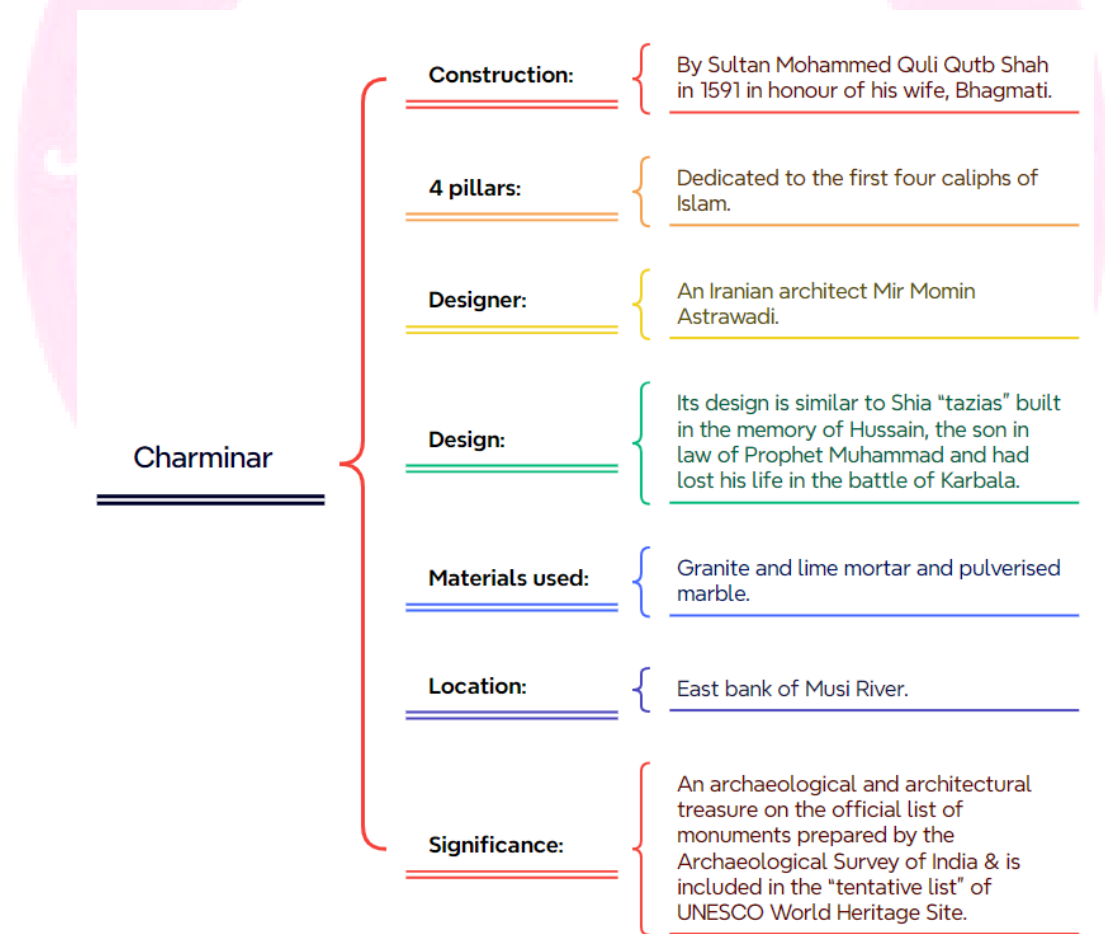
Charminar

Construction:

By Sultan Mohammed Quli Qutb Shah in 1591 in honour of his wife, Bhagmati.

4 pillars:

Dedicated to the first four caliphs of Islam.

Designer:

An Iranian architect Mir Momin Astrawadi.

Design:

Its design is similar to Shia "tazias" built in the memory of Hussain, the son in law of Prophet Muhammad and had lost his life in the battle of Karbala.

Materials used:

Granite and lime mortar and pulverised marble.

Location:

East bank of Musi River.

Significance:

An archaeological and architectural treasure on the official list of monuments prepared by the Archaeological Survey of India & is included in the "tentative list" of UNESCO World Heritage Site.